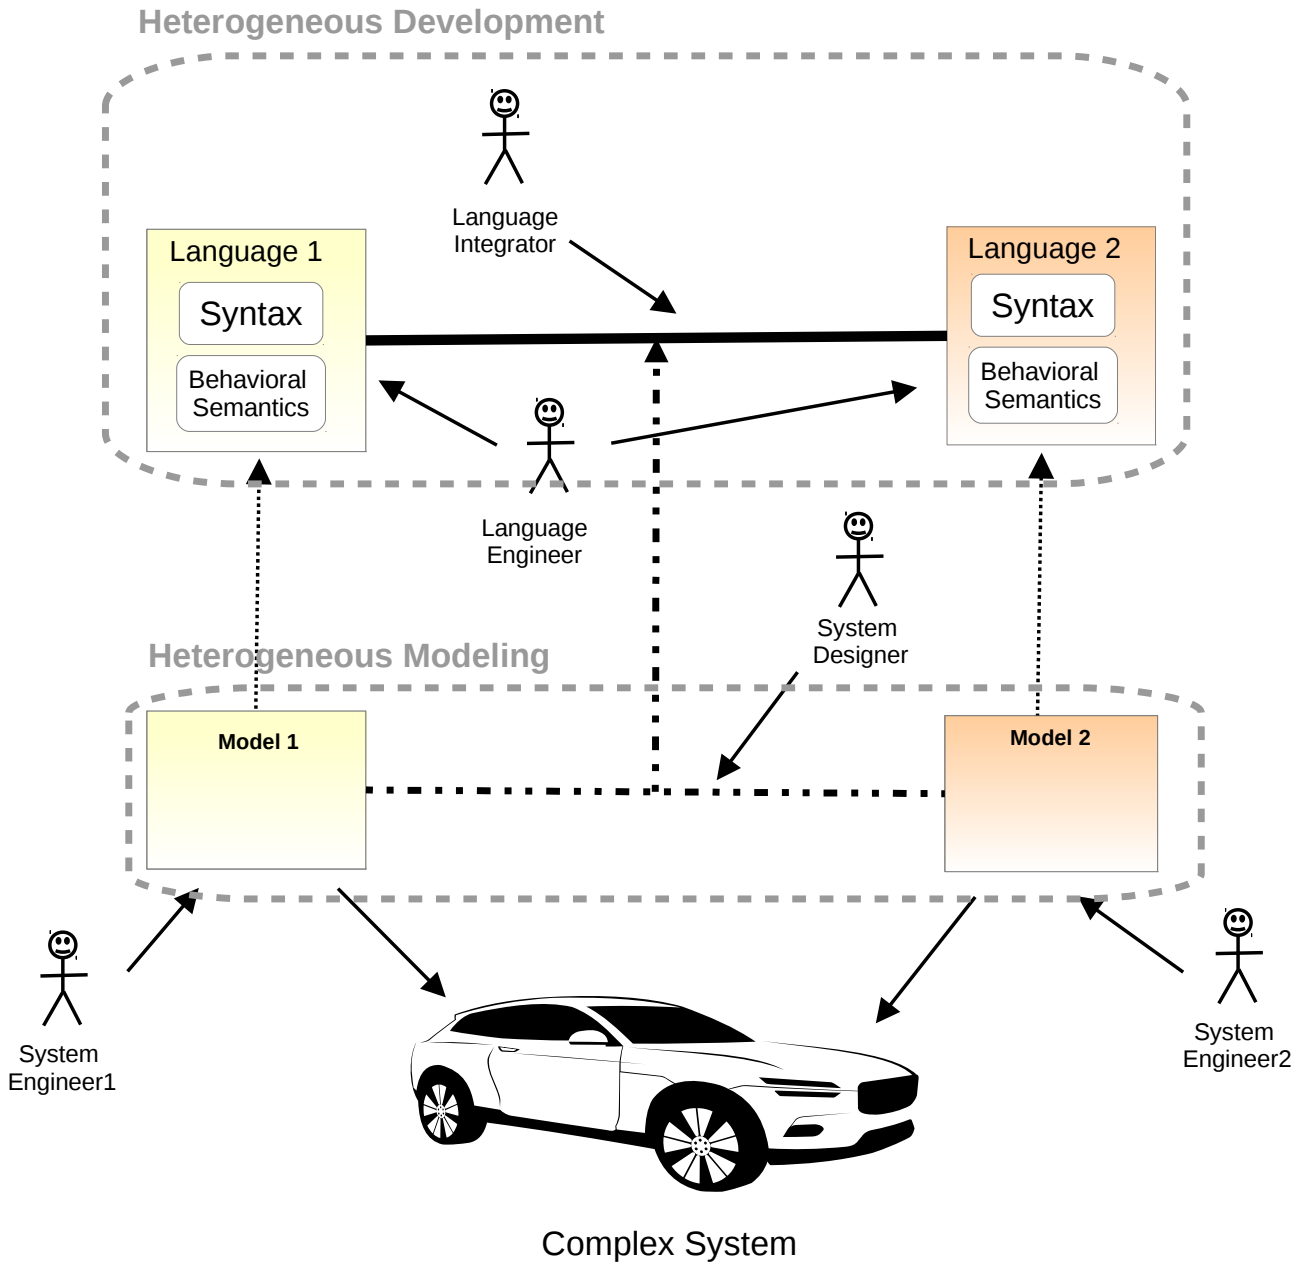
Heterogeneous Development

Language Integrator

Language 1

Syntax

Behavioral Semantics

Language 2

Syntax

Behavioral Semantics

Language Engineer

System Designer

Heterogeneous Modeling

Model 1

Model 2

System Engineer1

System Engineer2

Complex System